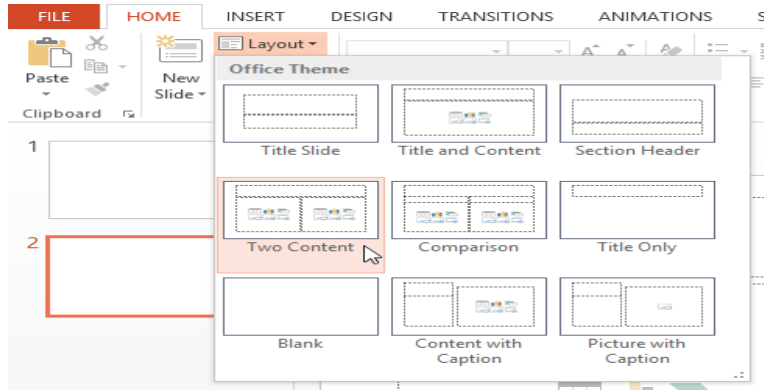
FILE HOME INSERT DESIGN TRANSITIONS ANIMATIONS S

Paste

New Slide

Clipboard

Layout

Office Theme

Title Slide

Title and Content

Section Header

Two Content

Comparison

Title Only

Blank

Content with Caption

Picture with Caption

1

2